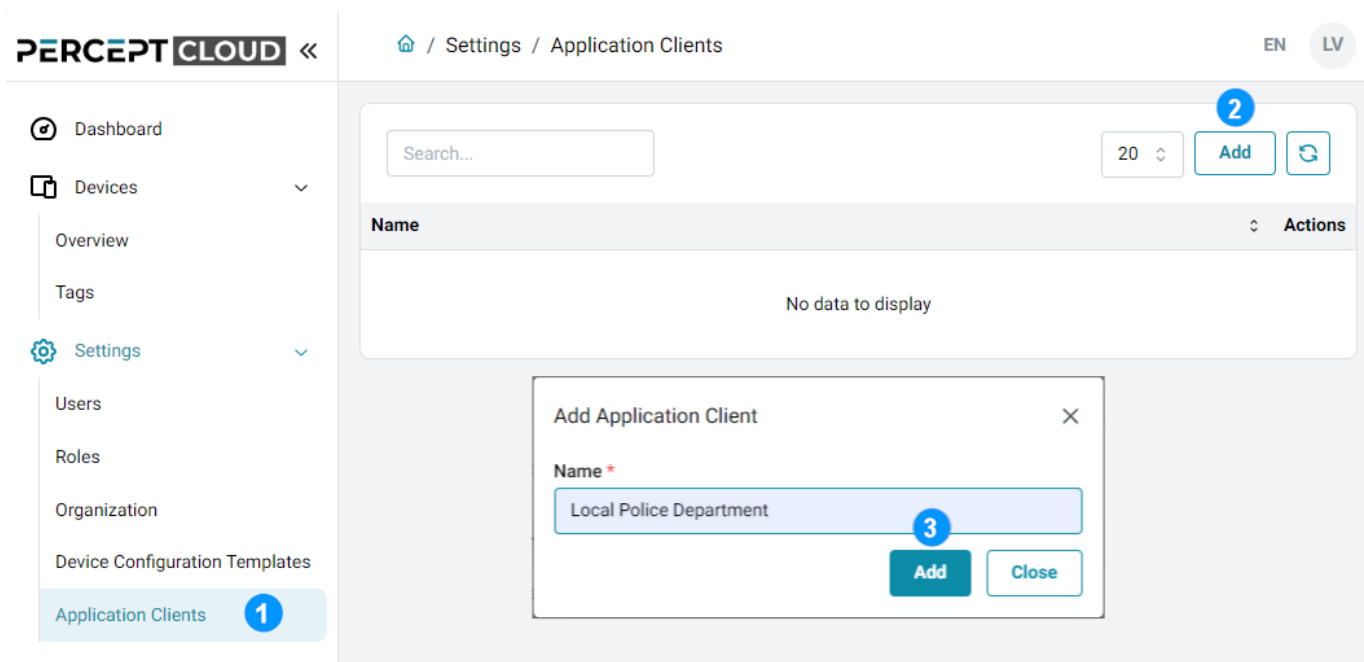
PERCEPT CLOUD «

/ Settings / Application Clients

EN LV

Dashboard

Devices

Overview

Tags

Settings

Users

Roles

Organization

Device Configuration Templates

Application Clients 1

Search...

20

2

Add

| Name | Actions |
|---|---|
| No data to display | |

Add Application Client

Name *

Local Police Department

3

Add

Close